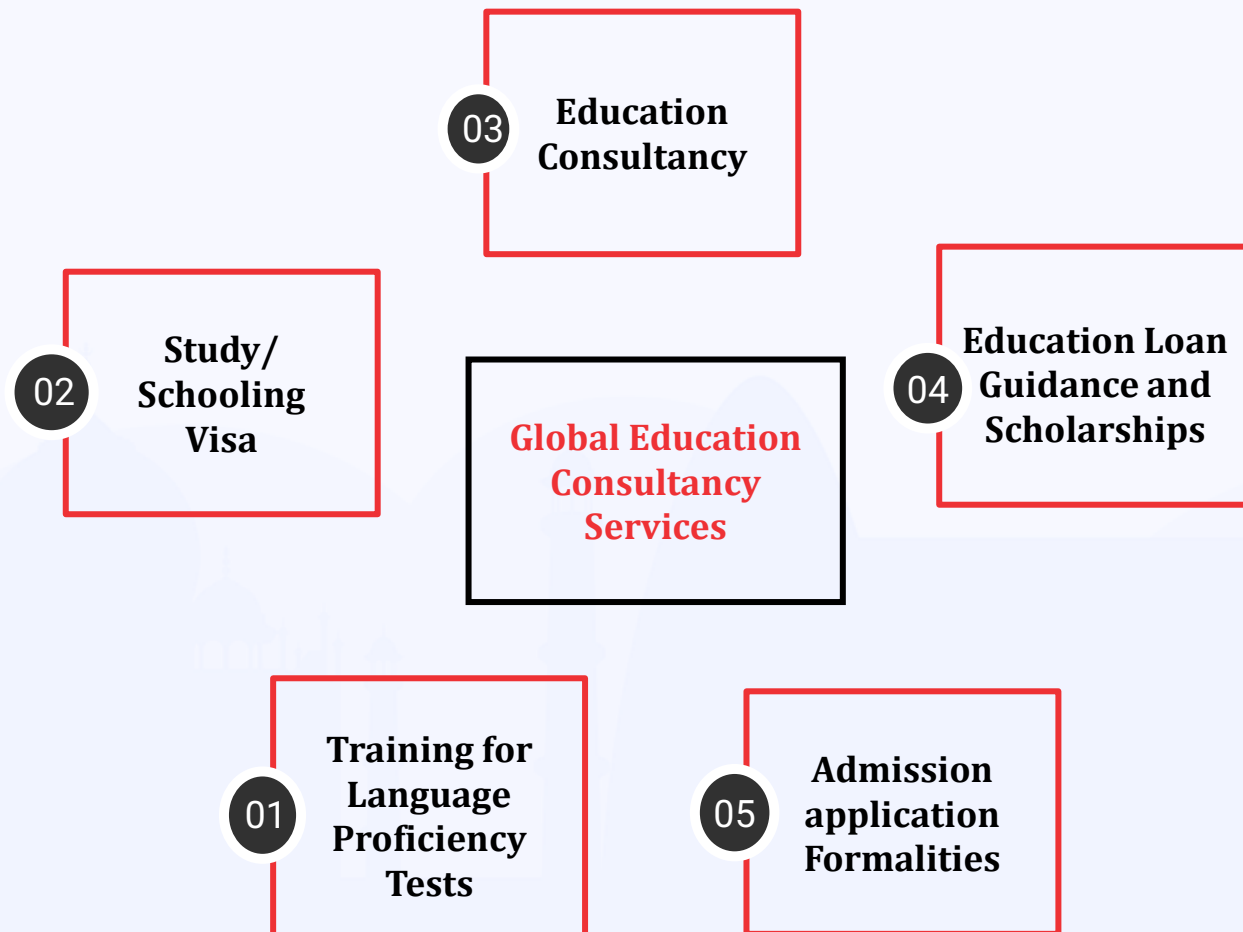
03 Education Consultancy

02 Study/ Schooling Visa

Global Education Consultancy Services

04 Education Loan Guidance and Scholarships

01 Training for Language Proficiency Tests

05 Admission application Formalities